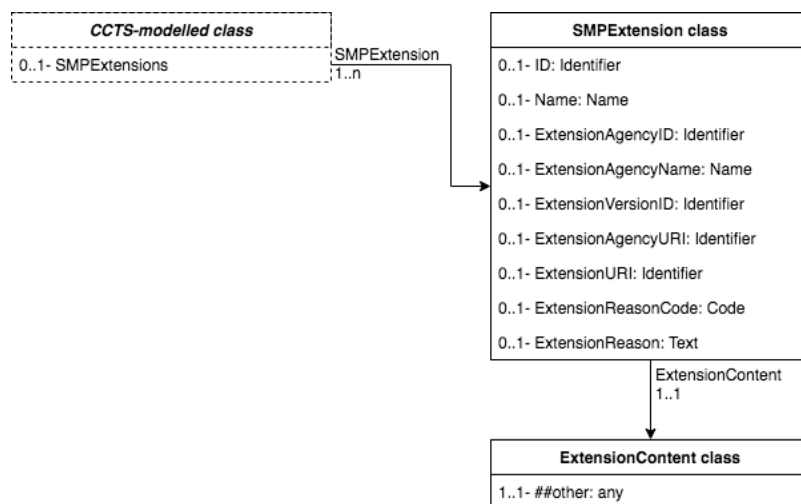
CCTS-modelled class
0..1- SMPExtensions

SMPExtension
1..n

SMPExtension class
0..1- ID: Identifier
0..1- Name: Name
0..1- ExtensionAgencyID: Identifier
0..1- ExtensionAgencyName: Name
0..1- ExtensionVersionID: Identifier
0..1- ExtensionAgencyURI: Identifier
0..1- ExtensionURI: Identifier
0..1- ExtensionReasonCode: Code
0..1- ExtensionReason: Text

ExtensionContent
1..1

ExtensionContent class
1..1- ##other: any